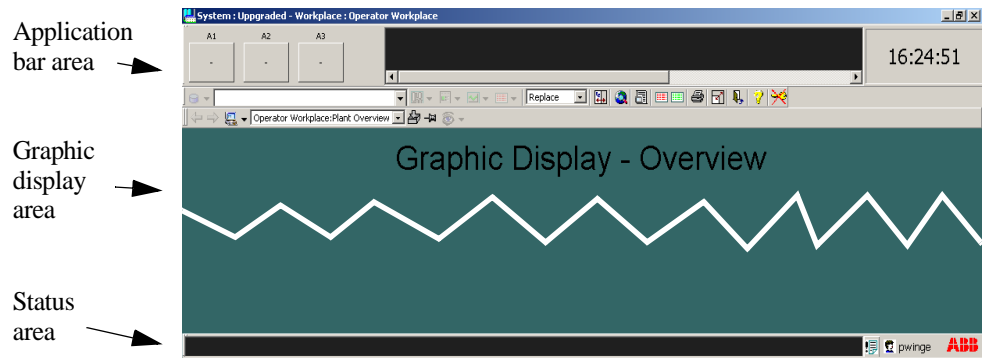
Application bar area

Graphic display area

Status area

System : Uppgraded - Workplace : Operator Workplace

A1 A2 A3

-

-

-

16:24:51

Replace

Operator Workplace:Plant Overview

Graphic Display - Overview

pwinge

ABB